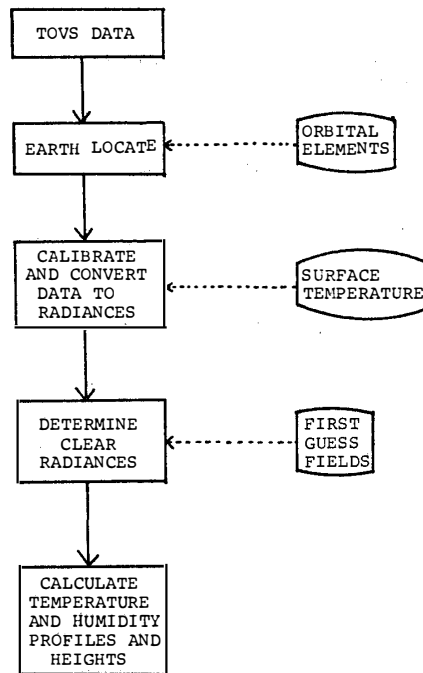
TOVS DATA

EARTH LOCATE

ORBITAL ELEMENTS

CALIBRATE AND CONVERT DATA TO RADIANCES

SURFACE TEMPERATURE

DETERMINE CLEAR RADIANCES

FIRST GUESS FIELDS

CALCULATE TEMPERATURE AND HUMIDITY PROFILES AND HEIGHTS